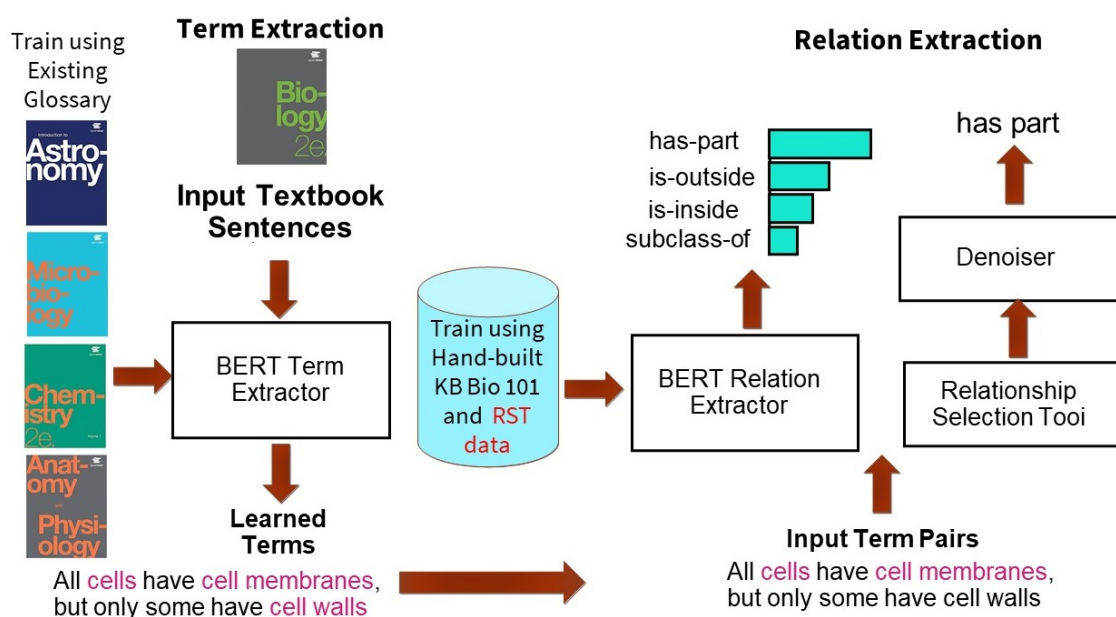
Train using Existing Glossary

Introduction to Astronomy

Microbiology

Chemistry 2e

Anatomy and Physiology

Term Extraction

Biology 2e

Input Textbook Sentences

BERT Term Extractor

Learned Terms

All cells have cell membranes, but only some have cell walls

Train using Hand-built KB Bio 101 and RST data

Relation Extraction

has-part
is-outside
is-inside
subclass-of

BERT Relation Extractor

has part

Denoiser

Relationship Selection Tooi

Input Term Pairs

All cells have cell membranes, but only some have cell walls